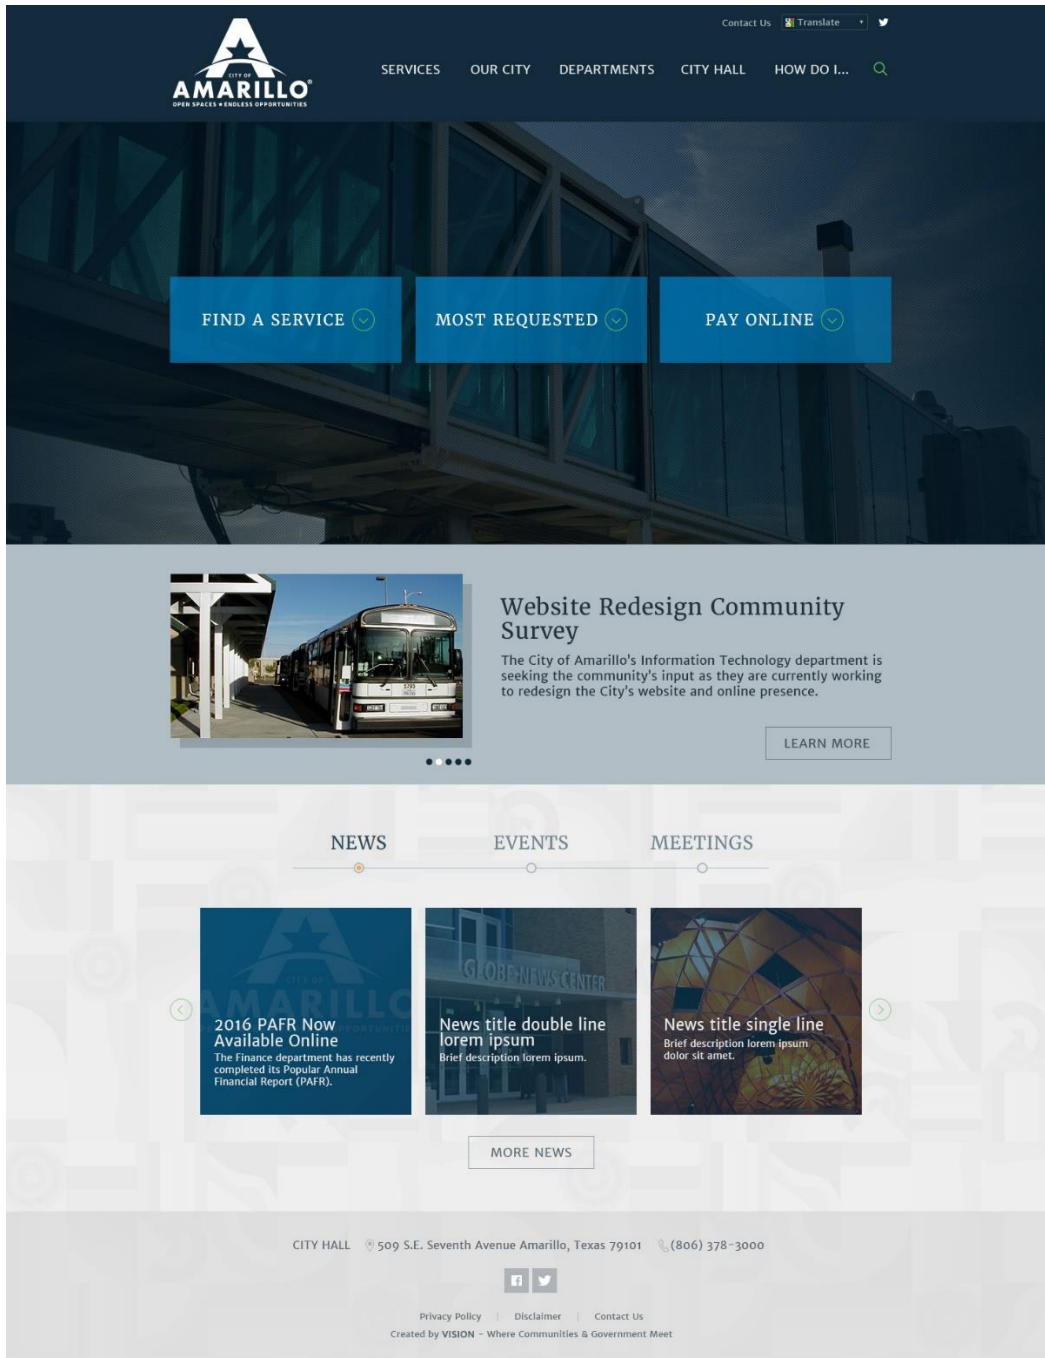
Contact Us Translate

CITY OF AMARILLO OPEN SPACES • ENDLESS OPPORTUNITIES

SERVICES OUR CITY DEPARTMENTS CITY HALL HOW DO I...

FIND A SERVICE

MOST REQUESTED

PAY ONLINE

Website Redesign Community Survey

The City of Amarillo's Information Technology department is seeking the community's input as they are currently working to redesign the City's website and online presence.

LEARN MORE

NEWS EVENTS MEETINGS

2016 PAFR Now Available Online
The Finance department has recently completed its Popular Annual Financial Report (PAFR).

GLOBE-NEWS CENTER
News title double line lorem ipsum
Brief description lorem ipsum.

News title single line
Brief description lorem ipsum dolor sit amet.

MORE NEWS

CITY HALL 509 S.E. Seventh Avenue Amarillo, Texas 79101 (806) 378-3000

Privacy Policy | Disclaimer | Contact Us
Created by VISION – Where Communities & Government Meet